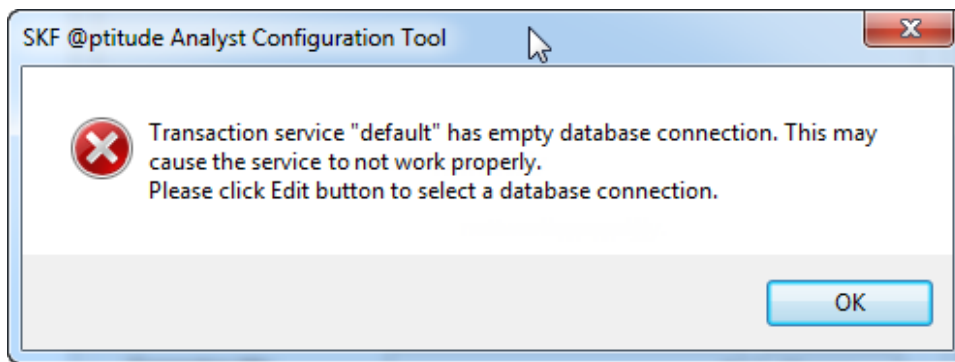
SKF @ptitude Analyst Configuration Tool

Transaction service "default" has empty database connection. This may cause the service to not work properly.
Please click Edit button to select a database connection.

OK